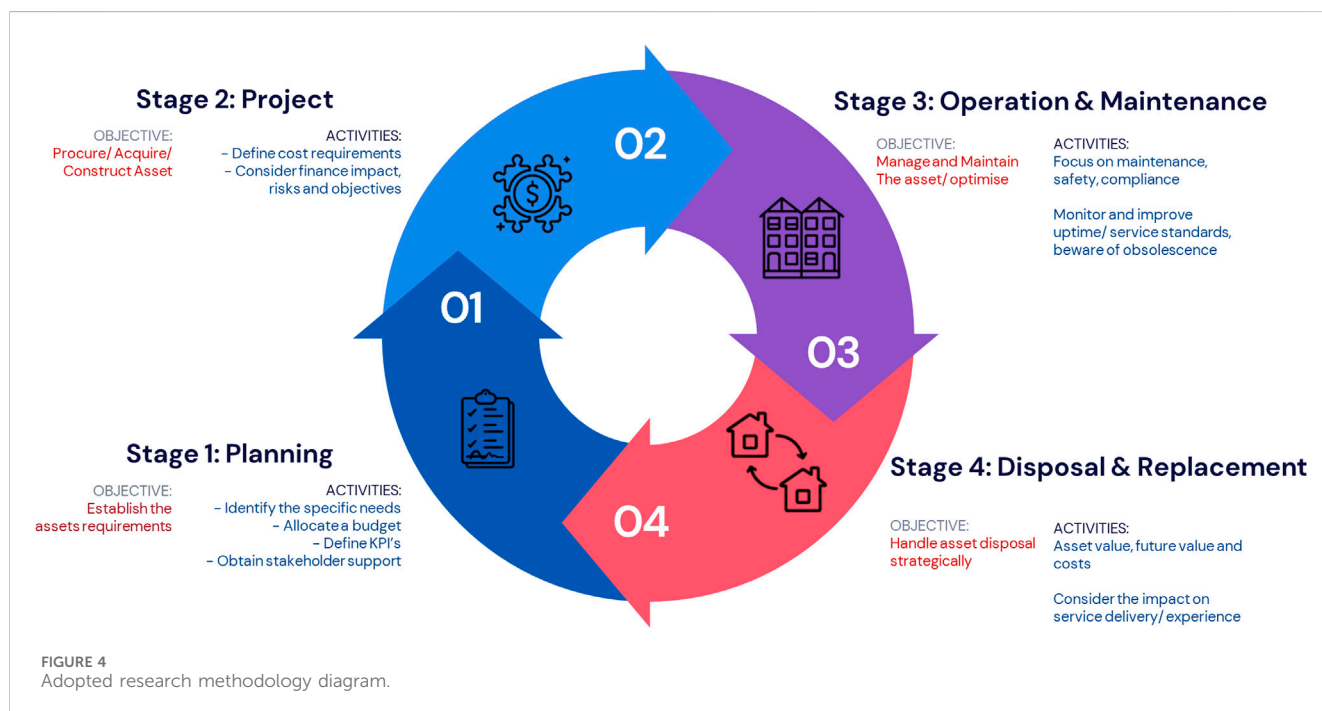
Stage 2: Project

OBJECTIVE:
Procure/ Acquire/ Construct Asset

ACTIVITIES:
- Define cost requirements
- Consider finance impact, risks and objectives

02

Stage 3: Operation & Maintenance

OBJECTIVE:
Manage and Maintain The asset/ optimise

ACTIVITIES:
Focus on maintenance, safety, compliance

Monitor and improve uptime/ service standards, beware of obsolescence

01

03

Stage 1: Planning

OBJECTIVE:
Establish the assets requirements

ACTIVITIES:
- Identify the specific needs
- Allocate a budget
- Define KPI's
- Obtain stakeholder support

04

Stage 4: Disposal & Replacement

OBJECTIVE:
Handle asset disposal strategically

ACTIVITIES:
Asset value, future value and costs

Consider the impact on service delivery/ experience

FIGURE 4
Adopted research methodology diagram.